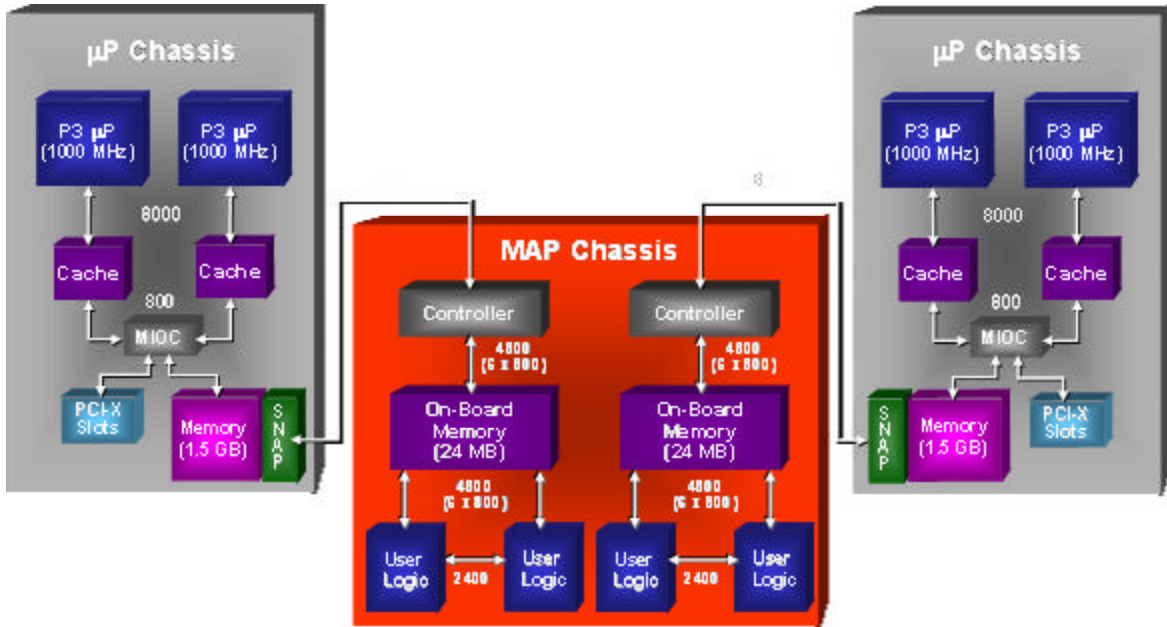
µP Chassis

P3 µP (1000 MHz)

P3 µP (1000 MHz)

8000

Cache

Cache

800

MIOC

PCI-X Slots

Memory (1.5 GB)

SNAP

MAP Chassis

Controller

4800 (6 x 800)

On-Board Memory (24 MB)

4800 (6 x 800)

User Logic

2400

User Logic

Controller

4800 (6 x 800)

On-Board Memory (24 MB)

4800 (6 x 800)

User Logic

2400

User Logic

8

µP Chassis

P3 µP (1000 MHz)

P3 µP (1000 MHz)

8000

Cache

Cache

800

MIOC

SNAP

Memory (1.5 GB)

PCI-X Slots